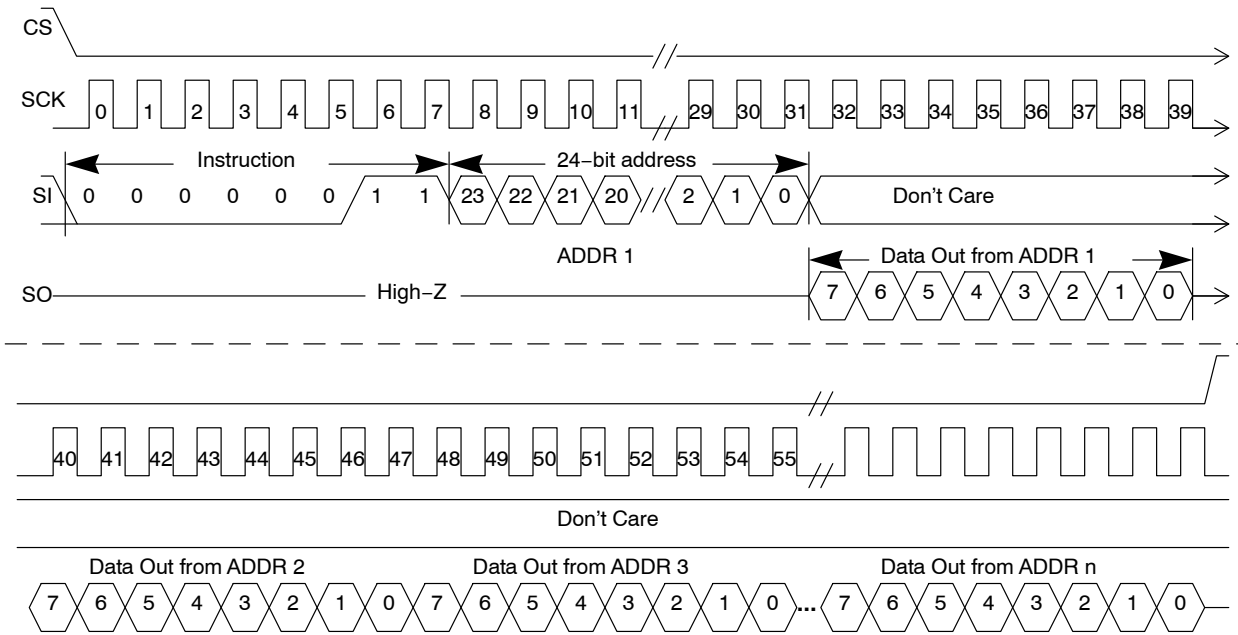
CS

SCK 0 1 2 3 4 5 6 7 8 9 10 11 29 30 31 32 33 34 35 36 37 38 39

Instruction

24−bit address

SI 0 0 0 0 0 0 1 1 23 22 21 20 2 1 0

Don't Care

ADDR 1

Data Out from ADDR 1

SO

High−Z

7 6 5 4 3 2 1 0

40 41 42 43 44 45 46 47 48 49 50 51 52 53 54 55

Don't Care

Data Out from ADDR 2

Data Out from ADDR 3

Data Out from ADDR n

7 6 5 4 3 2 1 0 7 6 5 4 3 2 1 0 ... 7 6 5 4 3 2 1 0